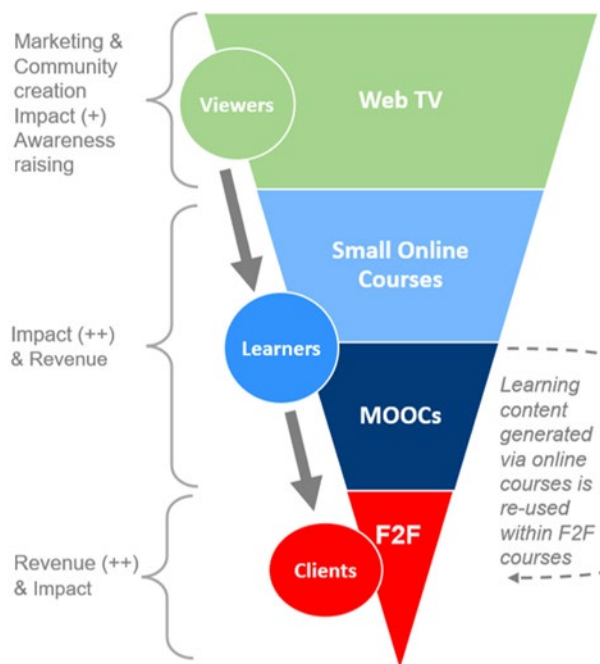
Marketing & Community creation Impact (+) Awareness raising

Viewers

Web TV

Small Online Courses

Impact (++) & Revenue

Learners

MOOCs

Learning content generated via online courses is re-used within F2F courses

Revenue (++) & Impact

Clients

F2F